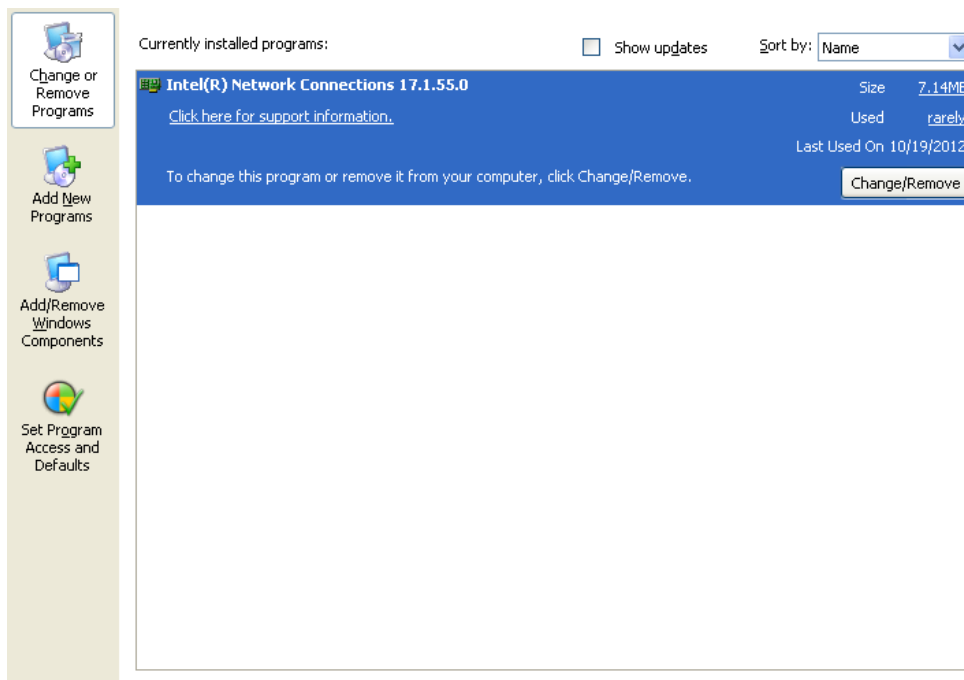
Change or Remove Programs

Add New Programs

Add/Remove Windows Components

Set Program Access and Defaults

Currently installed programs:

Show updates

Sort by: Name

Intel(R) Network Connections 17.1.55.0

Click here for support information.

Size 7.14MB

Used rarely

Last Used On 10/19/2012

To change this program or remove it from your computer, click Change/Remove.

Change/Remove